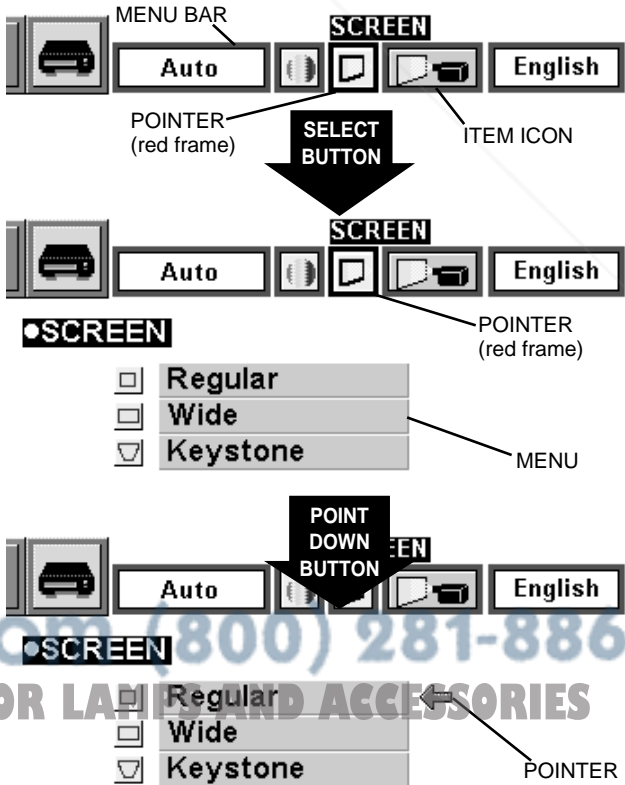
MENU BAR

SCREEN

Auto

English

POINTER (red frame)

SELECT BUTTON

ITEM ICON

SCREEN

Auto

English

•SCREEN

POINTER (red frame)

Regular

Wide

Keystone

MENU

POINT DOWN BUTTON

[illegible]EN

Auto

English

om (800) 281-886

•SCREEN

OR LAMPS AND ACCESSORIES

Regular

Wide

Keystone

POINTER